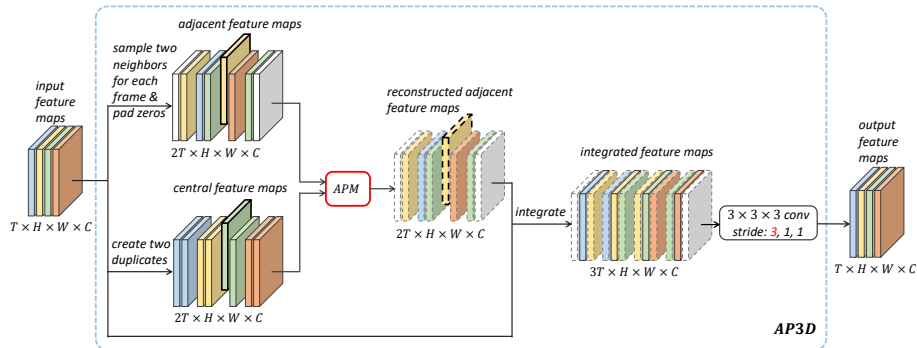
adjacent feature maps

sample two neighbors for each frame & pad zeros

input feature maps

$T \times H \times W \times C$

$2T \times H \times W \times C$

central feature maps

create two duplicates

$2T \times H \times W \times C$

$APM$

reconstructed adjacent feature maps

$2T \times H \times W \times C$

integrate

integrated feature maps

$3T \times H \times W \times C$

$3 \times 3 \times 3$ conv
stride: 3, 1, 1

output feature maps

$T \times H \times W \times C$

AP3D